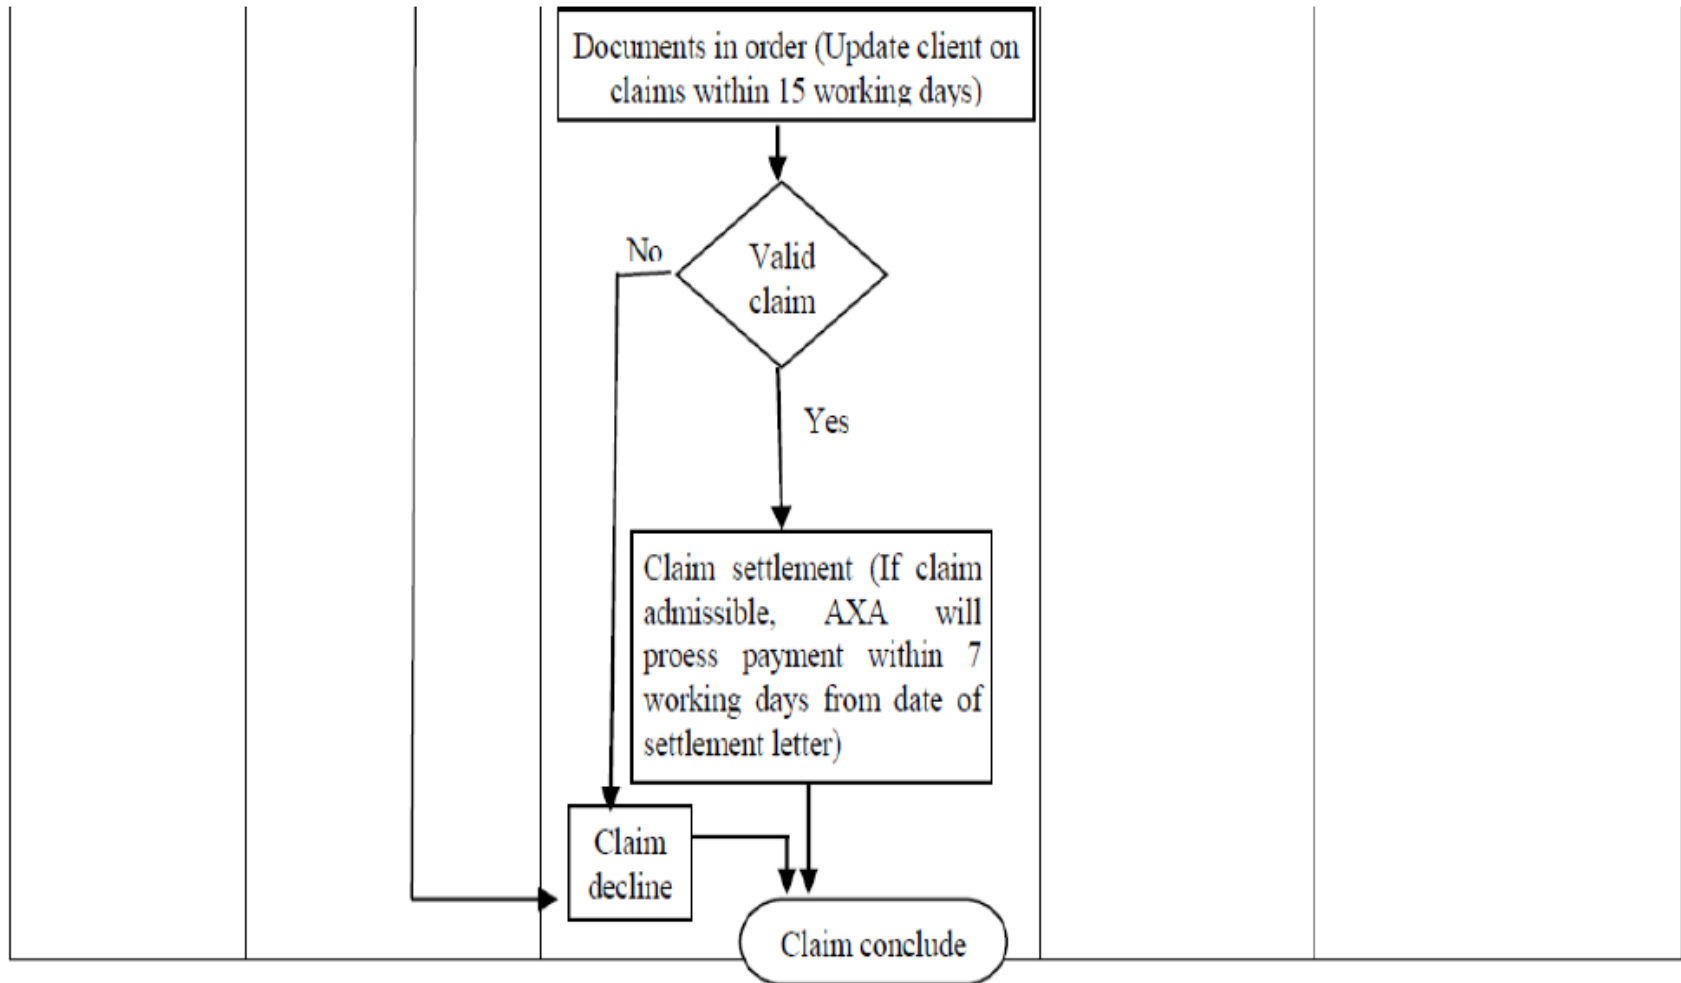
Documents in order (Update client on claims within 15 working days)

Valid claim

No

Yes

Claim settlement (If claim admissible, AXA will proess payment within 7 working days from date of settlement letter)

Claim decline

Claim conclude